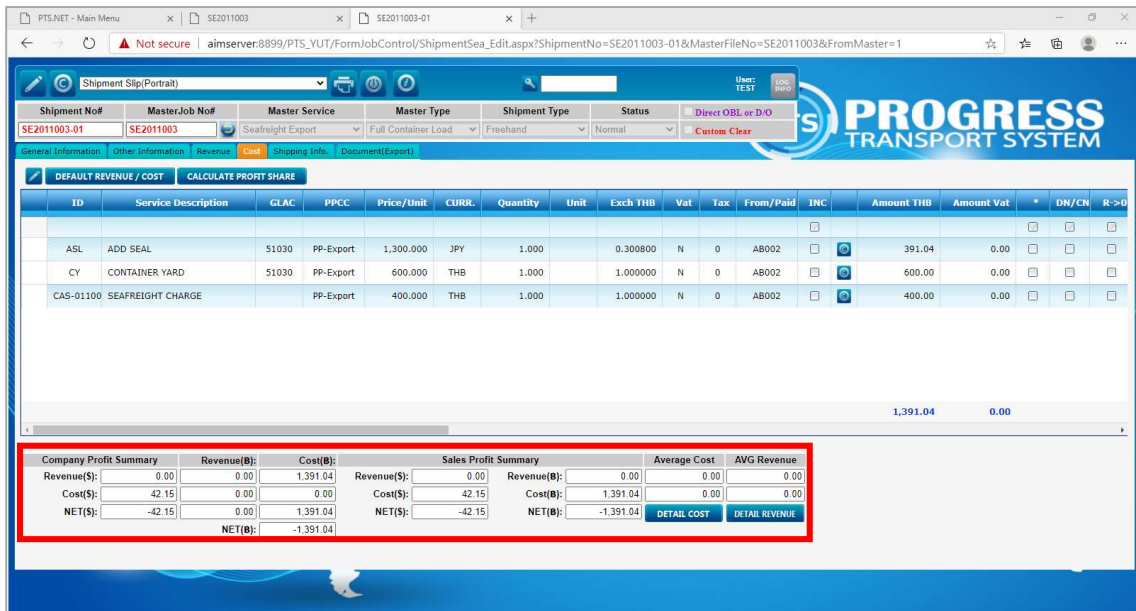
PTS.NET - Main Menu × SE2011003 × SE2011003-01 × +

Not secure | aimserver:8899/PTS_YUT/FormJobControl/ShipmentSea_Edit.aspx?ShipmentNo=SE2011003-01&MasterFileNo=SE2011003&FromMaster=1

Shipment Slip(Portrait)

User: TEST

LOG INFO

PROGRESS TRANSPORT SYSTEM

| Shipment No# | MasterJob No# | Master Service | Master Type | Shipment Type | Status |
|---|---|---|---|---|---|
| SE2011003-01 | SE2011003 | Seafreight Export | Full Container Load | Freehand | Normal |

Direct OBL or D/O
Custom Clear

General Information | Other Information | Revenue | Cost | Shipping Info. | Document(Export)

DEFAULT REVENUE / COST | CALCULATE PROFIT SHARE

| ID | Service Description | GLAC | PPCC | Price/Unit | CURR. | Quantity | Unit | Exch THB | Vat | Tax | From/Paid | INC | | Amount THB | Amount Vat | * | DN/CN | R->0 |
|---|---|---|---|---|---|---|---|---|---|---|---|---|---|---|---|---|---|---|
| ASL | ADD SEAL | 51030 | PP-Export | 1,300.000 | JPY | 1.000 | | 0.300800 | N | 0 | AB002 | | | 391.04 | 0.00 | | | |
| CY | CONTAINER YARD | 51030 | PP-Export | 600.000 | THB | 1.000 | | 1.000000 | N | 0 | AB002 | | | 600.00 | 0.00 | | | |
| CAS-01100 | SEAFREIGHT CHARGE | | PP-Export | 400.000 | THB | 1.000 | | 1.000000 | N | 0 | AB002 | | | 400.00 | 0.00 | | | |

1,391.04 0.00

| Company Profit Summary | Revenue(฿): | Cost(฿): | Sales Profit Summary | | | | Average Cost | AVG Revenue |
|---|---|---|---|---|---|---|---|---|
| Revenue($): 0.00 | 0.00 | 1,391.04 | Revenue($): | 0.00 | Revenue(฿): | 0.00 | 0.00 | 0.00 |
| Cost($): 42.15 | 0.00 | 0.00 | Cost($): | 42.15 | Cost(฿): | 1,391.04 | 0.00 | 0.00 |
| NET($): -42.15 | 0.00 | 1,391.04 | NET($): | -42.15 | NET(฿): | -1,391.04 | DETAIL COST | DETAIL REVENUE |
| | NET(฿): | -1,391.04 | | | | | | |